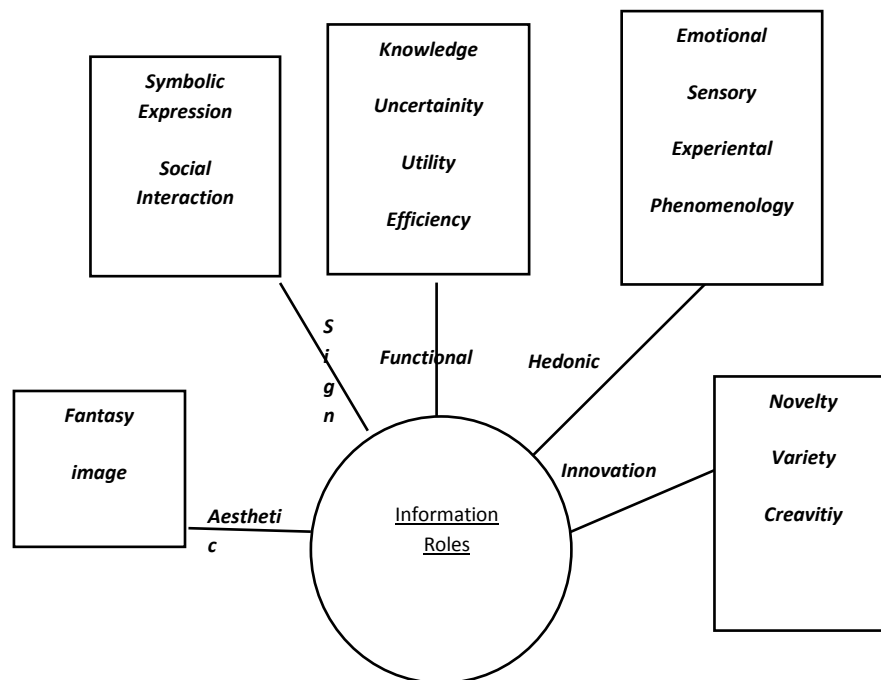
Symbolic Expression

Social Interaction

Knowledge

Uncertainity

Utility

Efficiency

Emotional

Sensory

Experiental

Phenomenology

S
i
g
n

Functional

Hedonic

Fantasy

image

Novelty

Variety

Creavitiy

Innovation

Aestheti
c

Information Roles